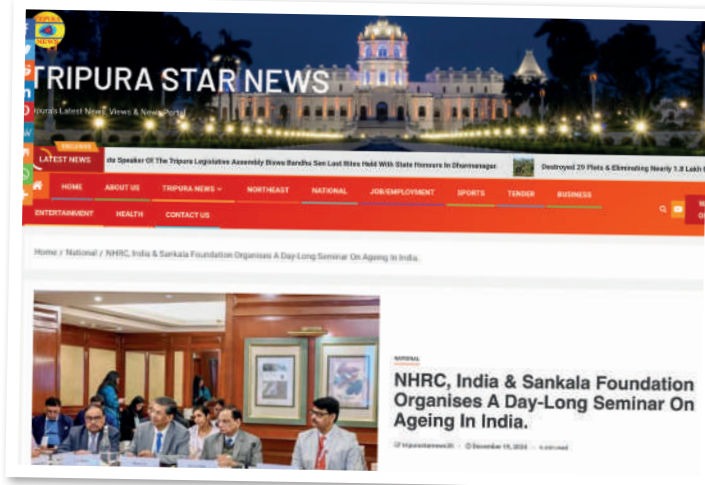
TRIPURA STAR NEWS

Tripura Latest News, Views & News Portal

LATEST NEWS

EXCLUSIVE

de Speaker Of The Tripura Legislative Assembly Biswa Bandhu Sen Last Rites Held With State Honours In Dharmanagar.

Destroyed 29 Plots & Eliminating Nearly 1.8 Lakh G

HOME
ABOUT US
TRIPURA NEWS
NORTHEAST
NATIONAL
JOB/EMPLOYMENT
SPORTS
TENDER
BUSINESS
ENTERTAINMENT
HEALTH
CONTACT US

Home / National / NHRC, India & Sankala Foundation Organises A Day-Long Seminar On Ageing In India.

NATIONAL

NHRC, India & Sankala Foundation Organises A Day-Long Seminar On Ageing In India.

tripurastarnews26 · December 19, 2024 · 6 min read